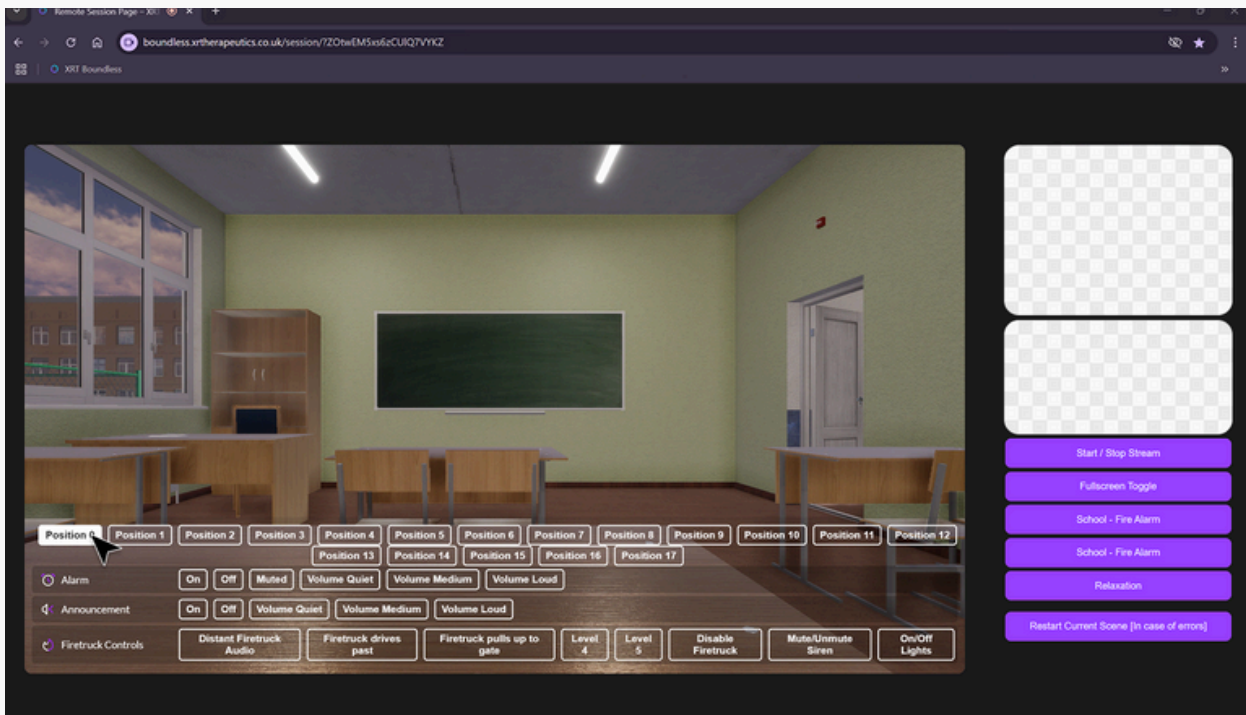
Remote Session Page - XRT

boundless.xrtherapeutics.co.uk/session/?ZOtwEM5xs6zCUIQ7VYKZ

XRT Boundless

Position 0 Position 1 Position 2 Position 3 Position 4 Position 5 Position 6 Position 7 Position 8 Position 9 Position 10 Position 11 Position 12 Position 13 Position 14 Position 15 Position 16 Position 17

Alarm On Off Muted Volume Quiet Volume Medium Volume Loud

Announcement On Off Volume Quiet Volume Medium Volume Loud

Firetruck Controls Distant Firetruck Audio Firetruck drives past Firetruck pulls up to gate Level 4 Level 5 Disable Firetruck Mute/Unmute Siren On/Off Lights

Start / Stop Stream

Fullscreen Toggle

School - Fire Alarm

School - Fire Alarm

Relaxation

Restart Current Scene [In case of errors]